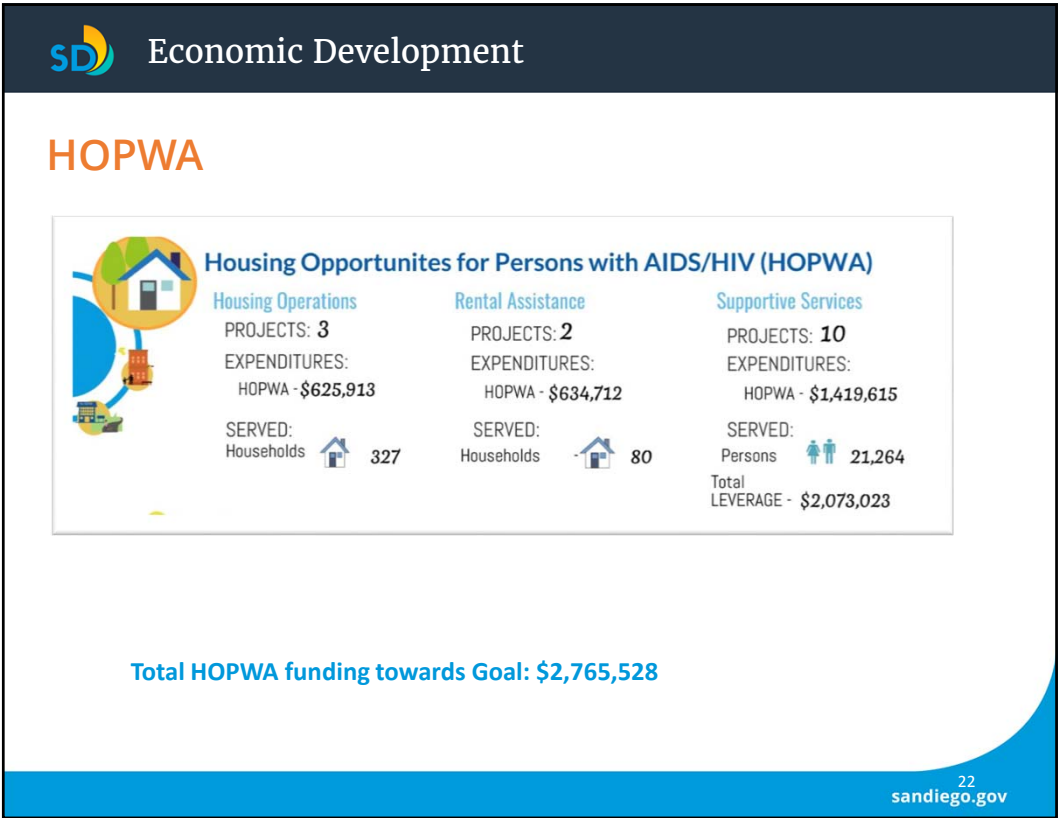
SD Economic Development

HOPWA

Housing Opportunites for Persons with AIDS/HIV (HOPWA)

Housing Operations
PROJECTS: 3
EXPENDITURES:
HOPWA - $625,913
SERVED:
Households 327

Rental Assistance
PROJECTS: 2
EXPENDITURES:
HOPWA - $634,712
SERVED:
Households 80

Supportive Services
PROJECTS: 10
EXPENDITURES:
HOPWA - $1,419,615
SERVED:
Persons 21,264
Total
LEVERAGE - $2,073,023

Total HOPWA funding towards Goal: $2,765,528

22
sandiego.gov